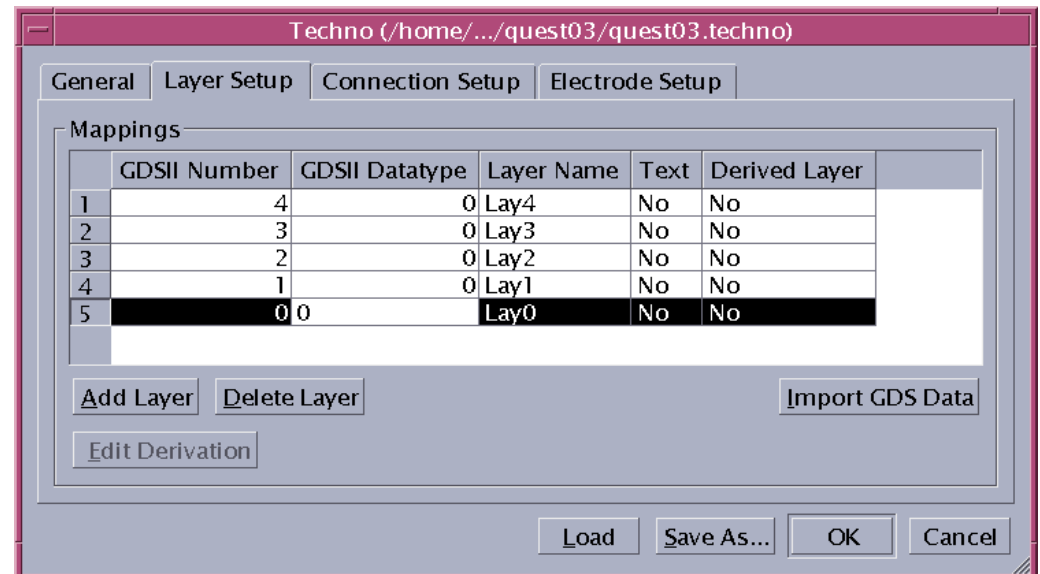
Techno (/home/.../quest03/quest03.techno)

General | Layer Setup | Connection Setup | Electrode Setup

Mappings

| | GDSII Number | GDSII Datatype | Layer Name | Text | Derived Layer |
|---|---|---|---|---|---|
| 1 | 4 | 0 | Lay4 | No | No |
| 2 | 3 | 0 | Lay3 | No | No |
| 3 | 2 | 0 | Lay2 | No | No |
| 4 | 1 | 0 | Lay1 | No | No |
| 5 | 0 | 0 | Lay0 | No | No |

Add Layer Delete Layer Import GDS Data

Edit Derivation

Load Save As... OK Cancel